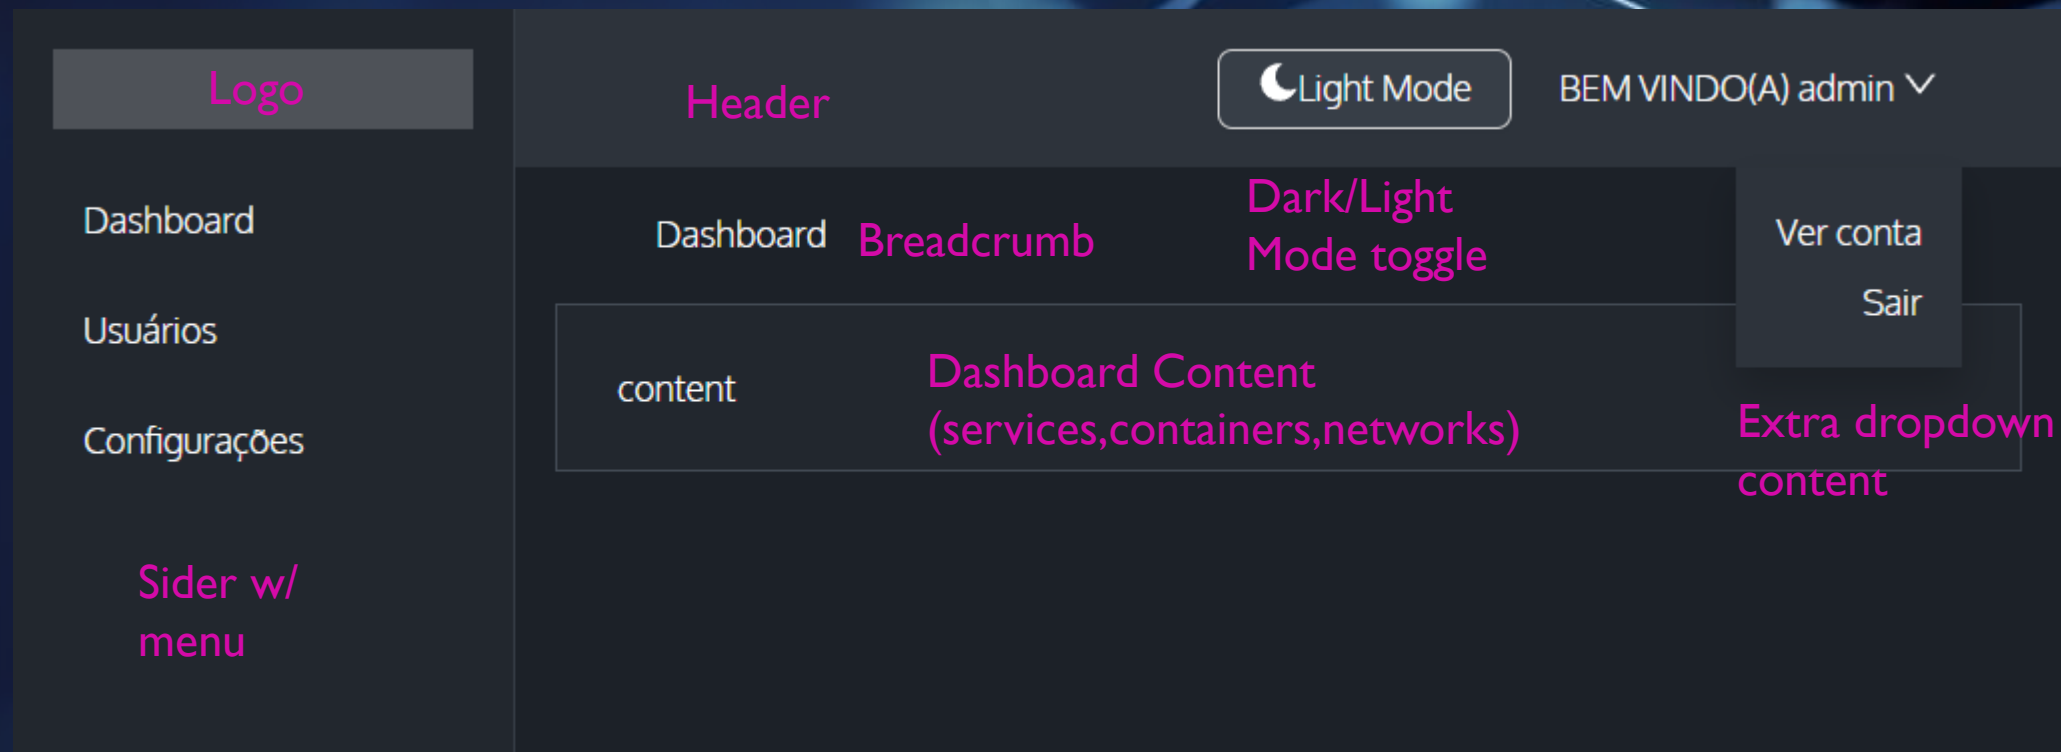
Logo

Header

Light Mode

BEM VINDO(A) admin

Dashboard

Usuários

Configurações

Dashboard Breadcrumb

Dark/Light Mode toggle

Ver conta

Sair

content

Dashboard Content (services,containers,networks)

Extra dropdown content

Sider w/ menu